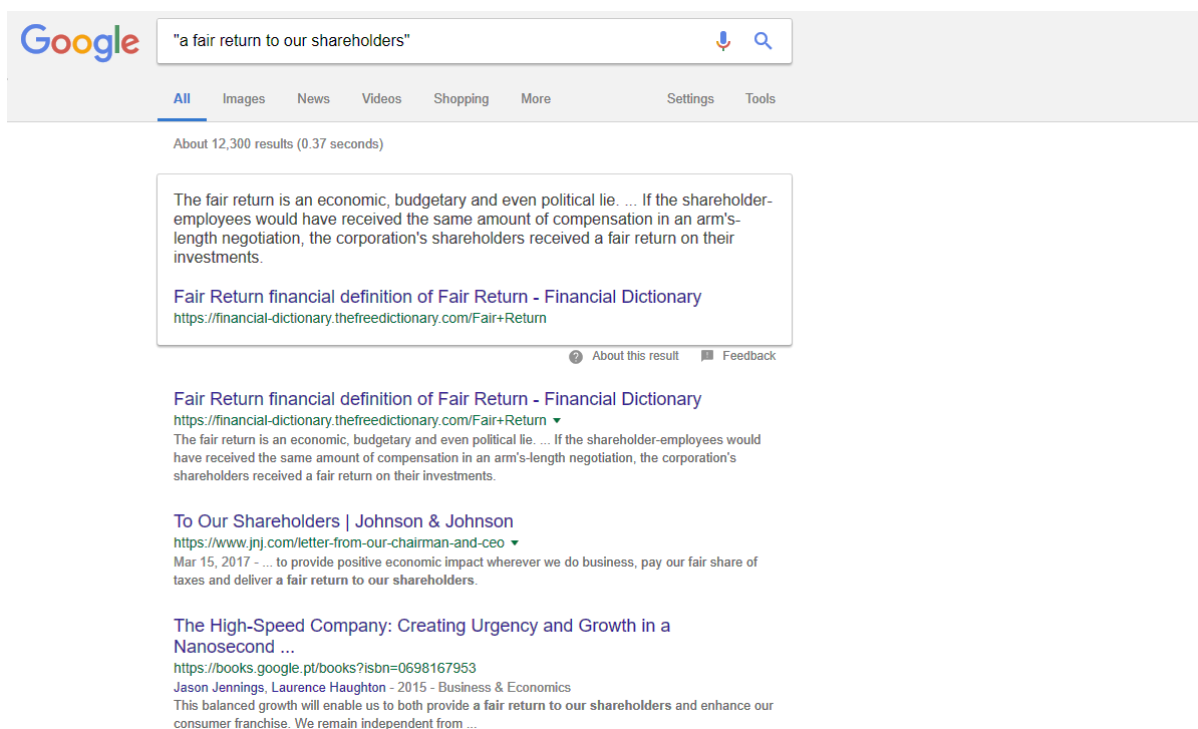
Google

"a fair return to our shareholders"

All Images News Videos Shopping More Settings Tools

About 12,300 results (0.37 seconds)

The fair return is an economic, budgetary and even political lie. ... If the shareholder-employees would have received the same amount of compensation in an arm's-length negotiation, the corporation's shareholders received a fair return on their investments.

Fair Return financial definition of Fair Return - Financial Dictionary
https://financial-dictionary.thefreedictionary.com/Fair+Return

About this result Feedback

Fair Return financial definition of Fair Return - Financial Dictionary
https://financial-dictionary.thefreedictionary.com/Fair+Return
The fair return is an economic, budgetary and even political lie. ... If the shareholder-employees would have received the same amount of compensation in an arm's-length negotiation, the corporation's shareholders received a fair return on their investments.

To Our Shareholders | Johnson & Johnson
https://www.jnj.com/letter-from-our-chairman-and-ceo
Mar 15, 2017 - ... to provide positive economic impact wherever we do business, pay our fair share of taxes and deliver a fair return to our shareholders.

The High-Speed Company: Creating Urgency and Growth in a Nanosecond ...
https://books.google.pt/books?isbn=0698167953
Jason Jennings, Laurence Haughton - 2015 - Business & Economics
This balanced growth will enable us to both provide a fair return to our shareholders and enhance our consumer franchise. We remain independent from ...